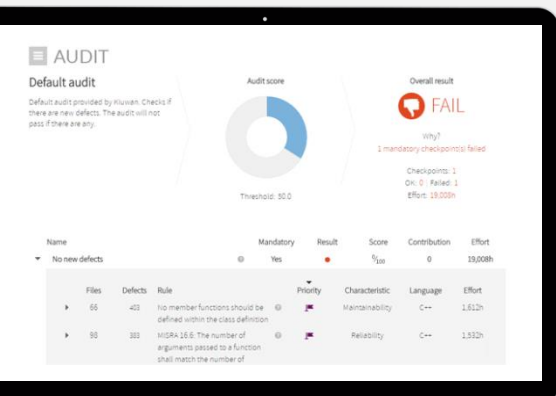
AUDIT

Default audit

Default audit provided by Kiuwan. Checks if there are new defects. The audit will not pass if there are any.

Audit score

Threshold: 30.0

Overall result

FAIL

Why?
1 mandatory checkpoint(s) failed

Checkpoints: 1
OK: 0 | Failed: 1
Effort: 19,008h

| Name | | Mandatory | Result | Score | Contribution | Effort |
|---|---|---|---|---|---|---|
| No new defects | | Yes | | $^{0}/_{100}$ | 0 | 19,008h |

| Files | Defects | Rule | | Priority | Characteristic | Language | Effort |
|---|---|---|---|---|---|---|---|
| 66 | 403 | No member functions should be defined within the class definition | | | Maintainability | C++ | 1,612h |
| 98 | 383 | MISRA 16.6. The number of arguments passed to a function shall match the number of | | | Reliability | C++ | 1,532h |